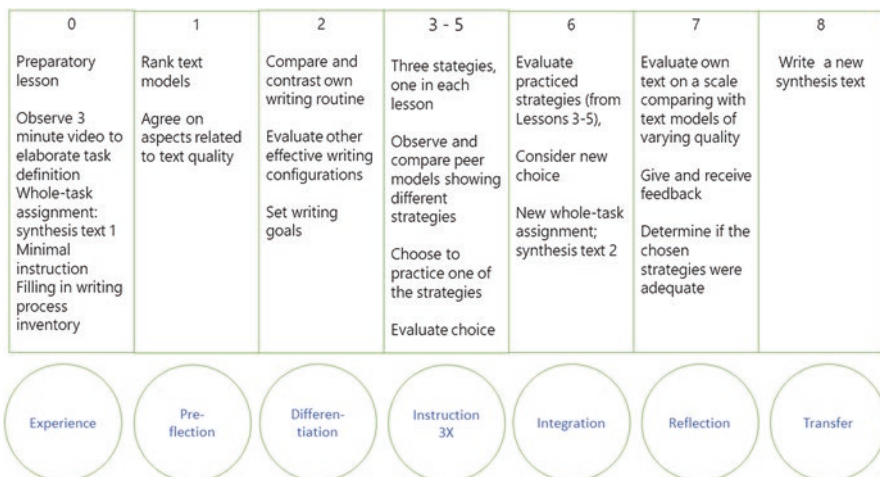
| 0 | 1 | 2 | 3 - 5 | 6 | 7 | 8 |
|---|---|---|---|---|---|---|
| Preparatory lesson<br><br>Observe 3 minute video to elaborate task definition<br>Whole-task assignment: synthesis text 1<br>Minimal instruction<br>Filling in writing process inventory | Rank text models<br><br>Agree on aspects related to text quality | Compare and contrast own writing routine<br><br>Evaluate other effective writing configurations<br><br>Set writing goals | Three stategies, one in each lesson<br><br>Observe and compare peer models showing different strategies<br><br>Choose to practice one of the strategies<br><br>Evaluate choice | Evaluate practiced strategies (from Lessons 3-5),<br><br>Consider new choice<br><br>New whole-task assignment; synthesis text 2 | Evaluate own text on a scale comparing with text models of varying quality<br><br>Give and receive feedback<br><br>Determine if the chosen strategies were adequate | Write a new synthesis text |

Experience

Pre-flection

Differen-tiation

Instruction 3X

Integration

Reflection

Transfer